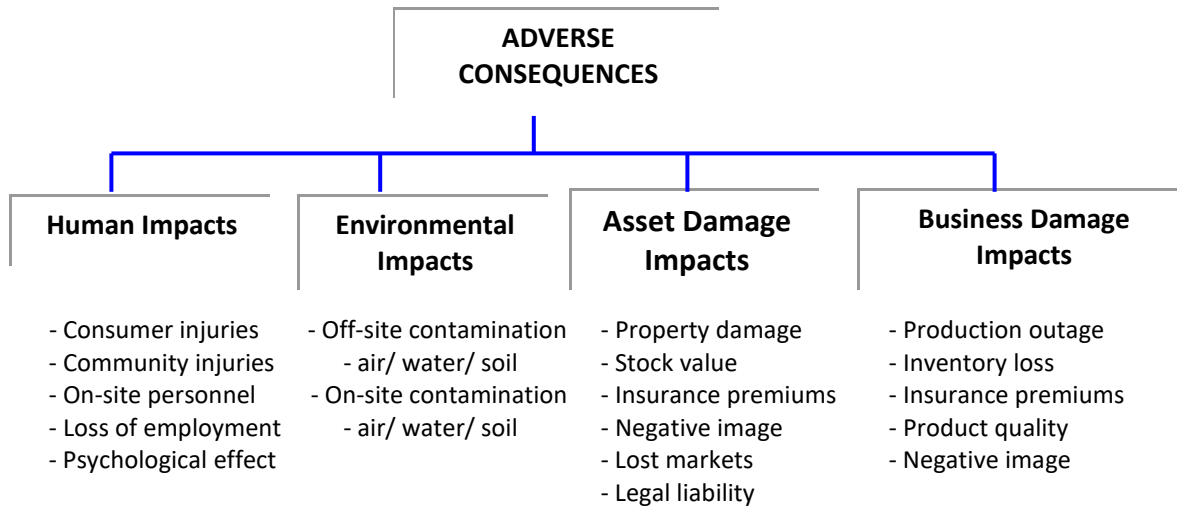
ADVERSE CONSEQUENCES

Human Impacts

- Consumer injuries
- Community injuries
- On-site personnel
- Loss of employment
- Psychological effect

Environmental Impacts

- Off-site contamination
- air/ water/ soil
- On-site contamination
- air/ water/ soil

Asset Damage Impacts

- Property damage
- Stock value
- Insurance premiums
- Negative image
- Lost markets
- Legal liability

Business Damage Impacts

- Production outage
- Inventory loss
- Insurance premiums
- Product quality
- Negative image